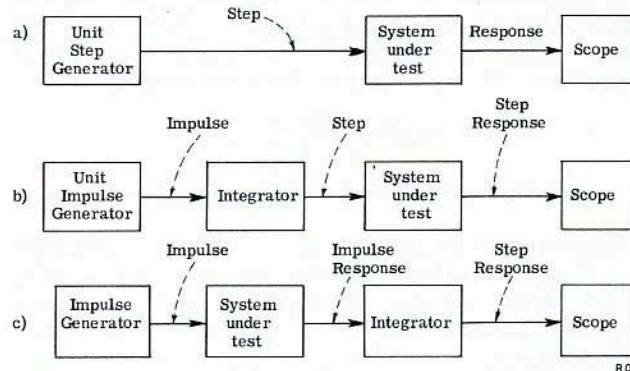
a) Unit Step Generator

Step

System under test

Response

Scope

b) Unit Impulse Generator

Impulse

Integrator

Step

System under test

Step Response

Scope

c) Impulse Generator

Impulse

System under test

Impulse Response

Integrator

Step Response

Scope

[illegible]